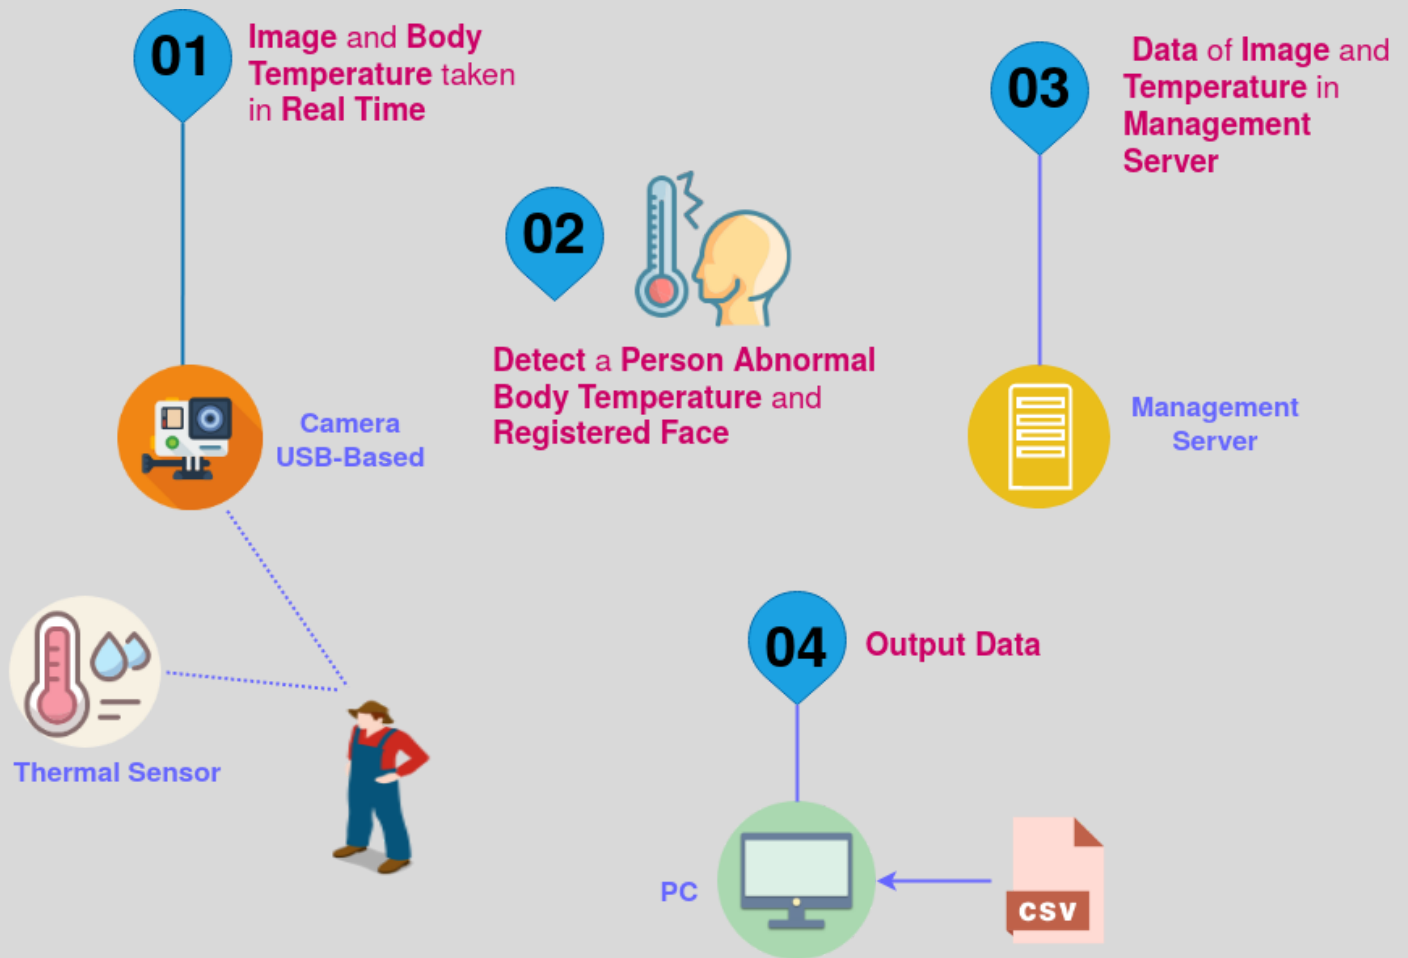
01
Image and Body Temperature taken in Real Time

Camera USB-Based

Thermal Sensor

02
Detect a Person Abnormal Body Temperature and Registered Face

03
Data of Image and Temperature in Management Server

Management Server

04
Output Data

PC

CSV